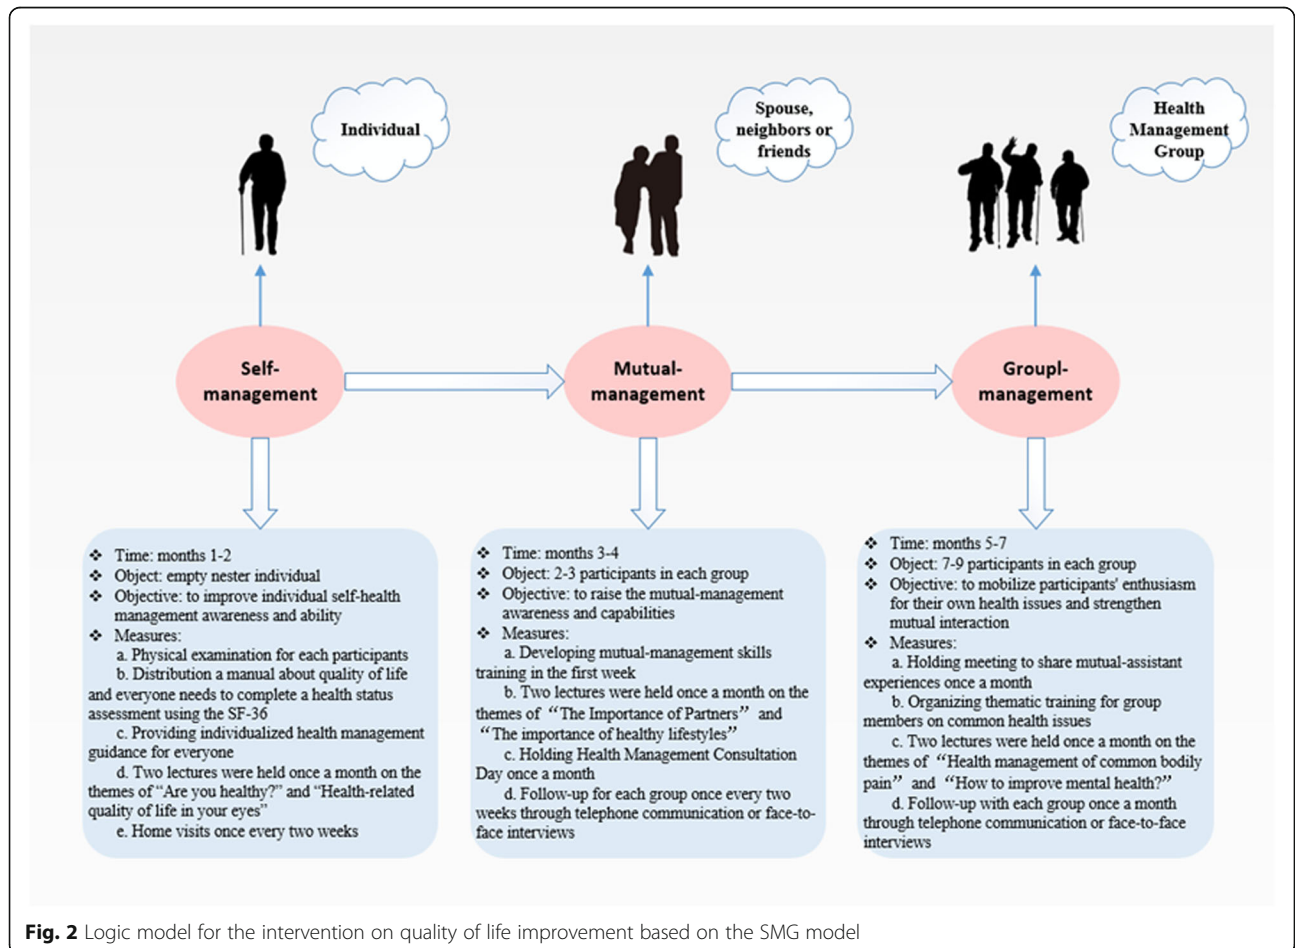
Individual

Spouse, neighbors or friends

Health Management Group

Self-management

Mutual-management

Groupl-management

❖ Time: months 1-2
❖ Object: empty nester individual
❖ Objective: to improve individual self-health management awareness and ability
❖ Measures:
a. Physical examination for each participants
b. Distribution a manual about quality of life and everyone needs to complete a health status assessment using the SF-36
c. Providing individualized health management guidance for everyone
d. Two lectures were held once a month on the themes of "Are you healthy?" and "Health-related quality of life in your eyes"
e. Home visits once every two weeks

❖ Time: months 3-4
❖ Object: 2-3 participants in each group
❖ Objective: to raise the mutual-management awareness and capabilities
❖ Measures:
a. Developing mutual-management skills training in the first week
b. Two lectures were held once a month on the themes of "The Importance of Partners" and "The importance of healthy lifestyles"
c. Holding Health Management Consultation Day once a month
d. Follow-up for each group once every two weeks through telephone communication or face-to-face interviews

❖ Time: months 5-7
❖ Object: 7-9 participants in each group
❖ Objective: to mobilize participants' enthusiasm for their own health issues and strengthen mutual interaction
❖ Measures:
a. Holding meeting to share mutual-assistant experiences once a month
b. Organizing thematic training for group members on common health issues
c. Two lectures were held once a month on the themes of "Health management of common bodily pain" and "How to improve mental health?"
d. Follow-up with each group once a month through telephone communication or face-to-face interviews

Fig. 2 Logic model for the intervention on quality of life improvement based on the SMG model